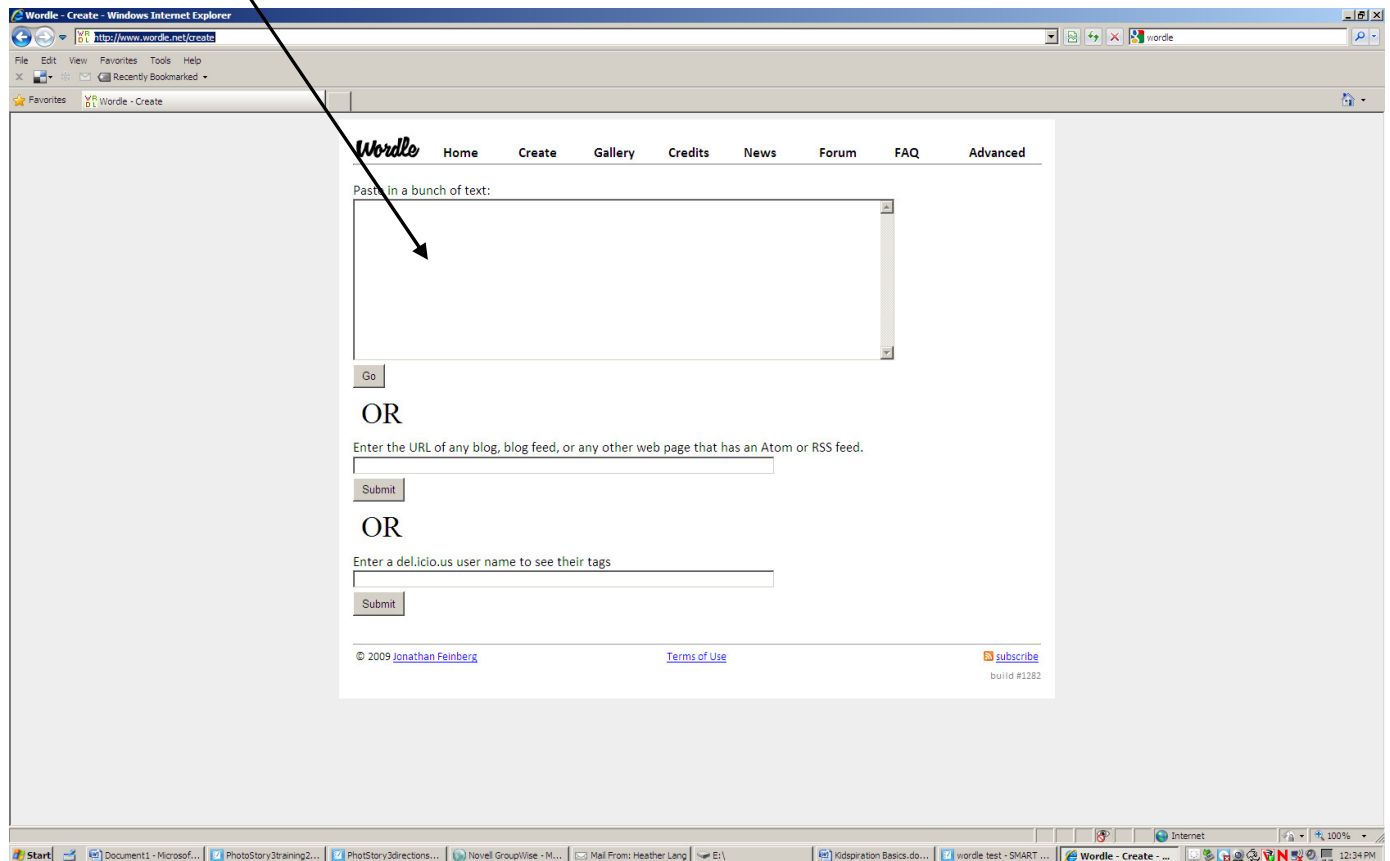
Wordle - Create - Windows Internet Explorer
http://www.wordle.net/create
wordle
File Edit View Favorites Tools Help
Recently Bookmarked
Favorites
Wordle - Create

Wordle Home Create Gallery Credits News Forum FAQ Advanced

Paste in a bunch of text:

Go

OR

Enter the URL of any blog, blog feed, or any other web page that has an Atom or RSS feed.

Submit

OR

Enter a del.icio.us user name to see their tags

Submit

© 2009 Jonathan Feinberg Terms of Use subscribe
build #1282

Internet 100%
Start Document1 - Microsof... PhotoStory3training2... PhotStory3directions... Novell GroupWise - M... Mail From: Heather Lang E:\ Kidspiration Basics.do... wordle test - SMART ... Wordle - Create - ... 12:34 PM